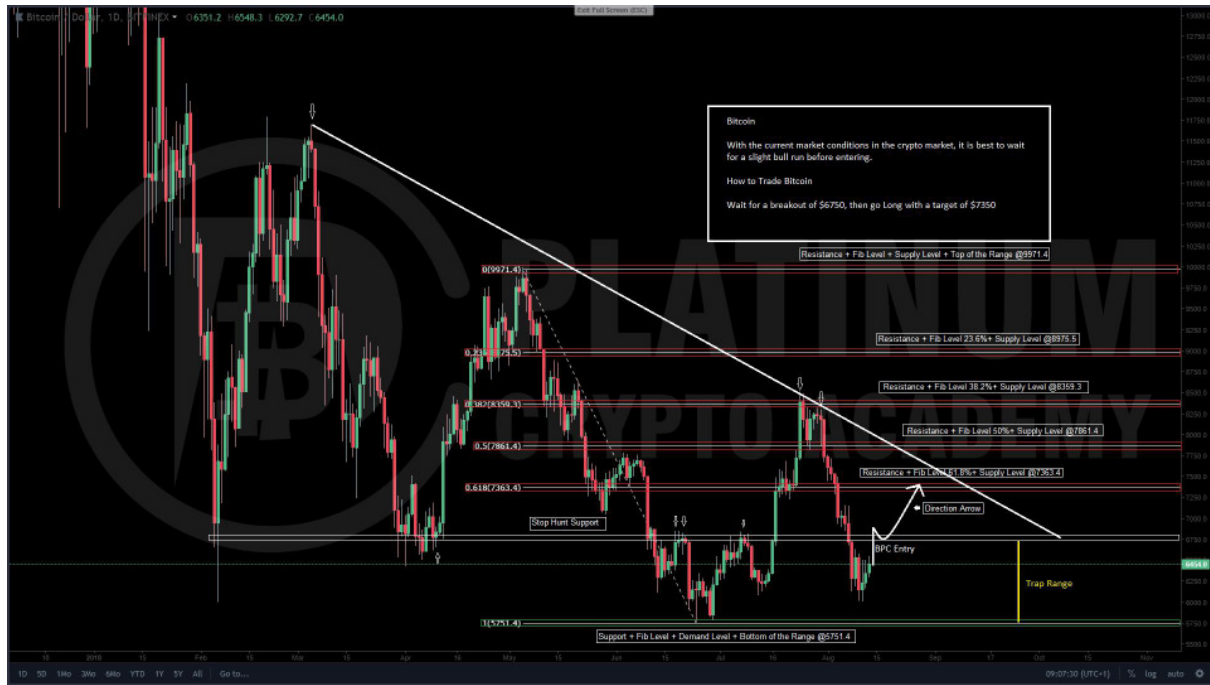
Bitcoin / Dollar, 1D, BITFINEX O6351.2 H6548.3 L6292.7 C6454.0

Exit Full Screen (ESC)

Bitcoin

With the current market conditions in the crypto market, it is best to wait for a slight bull run before entering.

How to Trade Bitcoin

Wait for a breakout of $6750, then go Long with a target of $7350

PLATINUM CRYPTO ACADEMY

Resistance + Fib Level + Supply Level + Top of the Range @9971.4

0(9971.4)

Resistance + Fib Level 23.6%+ Supply Level @8975.5

0.236(8975.5)

Resistance + Fib Level 38.2%+ Supply Level @8359.3

0.382(8359.3)

Resistance + Fib Level 50%+ Supply Level @7861.4

0.5(7861.4)

Resistance + Fib Level 61.8%+ Supply Level @7363.4

0.618(7363.4)

Direction Arrow

Stop Hunt Support

BPC Entry

Trap Range

1(5751.4)

Support + Fib Level + Demand Level + Bottom of the Range @5751.4

13000.0 12750.0 12500.0 12250.0 12000.0 11750.0 11500.0 11250.0 11000.0 10750.0 10500.0 10250.0 10000.0 9750.0 9500.0 9250.0 9000.0 8750.0 8500.0 8250.0 8000.0 7750.0 7500.0 7250.0 7000.0 6750.0 6454.0 6250.0 6000.0 5750.0 5500.0

18 2018 15 Feb 15 Mar 15 Apr 16 May 15 Jun 15 Jul 16 Aug 15 Sep 17 Oct 15 Nov

1D 5D 1Mo 3Mo 6Mo YTD 1Y 5Y All Go to...

09:07:30 (UTC+1) % log auto